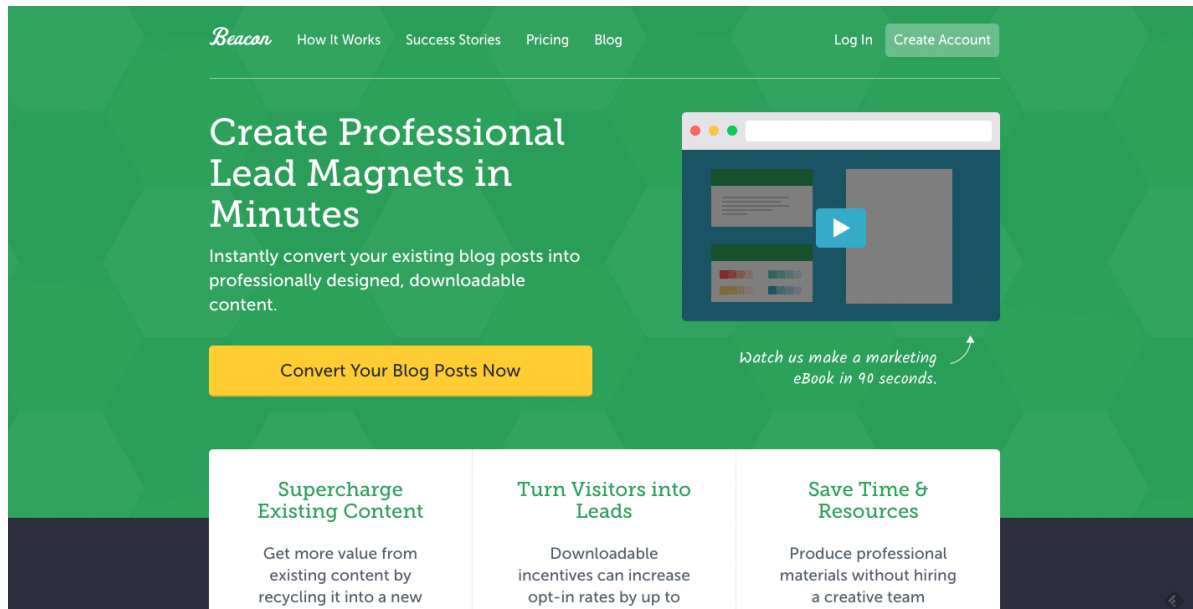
Beacon How It Works Success Stories Pricing Blog Log In Create Account

Create Professional Lead Magnets in Minutes

Instantly convert your existing blog posts into professionally designed, downloadable content.

Convert Your Blog Posts Now

Watch us make a marketing eBook in 90 seconds.

Supercharge Existing Content

Get more value from existing content by recycling it into a new

Turn Visitors into Leads

Downloadable incentives can increase opt-in rates by up to

Save Time & Resources

Produce professional materials without hiring a creative team